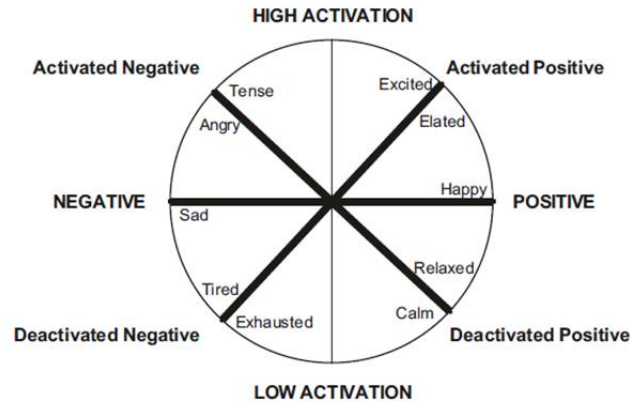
HIGH ACTIVATION

Activated Negative

Activated Positive

Tense

Angry

Excited

Elated

NEGATIVE

POSITIVE

Happy

Sad

Relaxed

Tired

Exhausted

Calm

Deactivated Negative

Deactivated Positive

LOW ACTIVATION